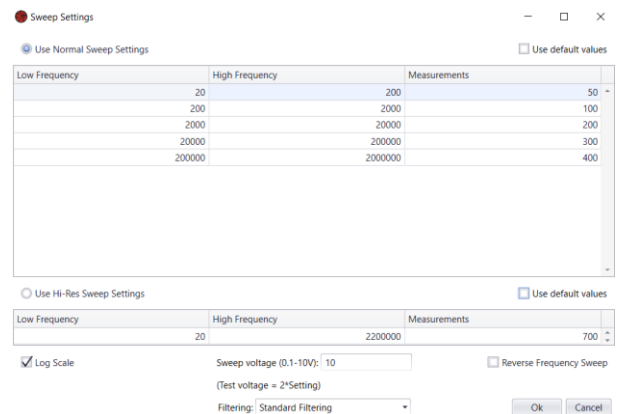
Sweep Settings

Use Normal Sweep Settings

Use default values

| Low Frequency | High Frequency | Measurements |
|---|---|---|
| 20 | 200 | 50 |
| 200 | 2000 | 100 |
| 2000 | 20000 | 200 |
| 20000 | 200000 | 300 |
| 200000 | 2000000 | 400 |

Use Hi-Res Sweep Settings

Use default values

| Low Frequency | High Frequency | Measurements |
|---|---|---|
| 20 | 2200000 | 700 |

Log Scale

Sweep voltage (0.1-10V): 10

Reverse Frequency Sweep

(Test voltage = 2*Setting)

Filtering: Standard Filtering

Ok

Cancel